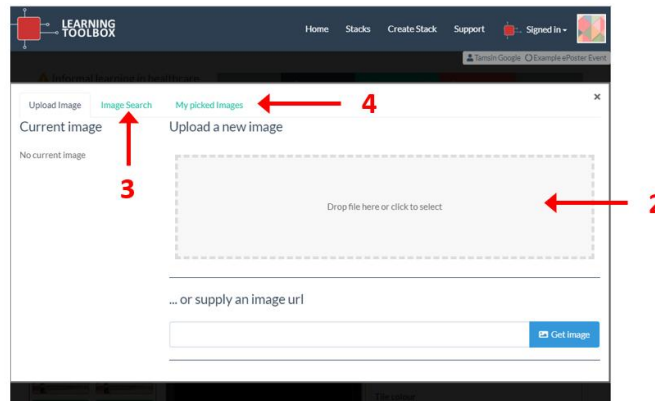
LEARNING TOOLBOX

Home Stacks Create Stack Support Signed in ▾

Tamsin Google Example ePoster Event

Upload Image Image Search My picked Images

4

×

Current image

No current image

3

Upload a new image

Drop file here or click to select

2

... or supply an image url

Get image